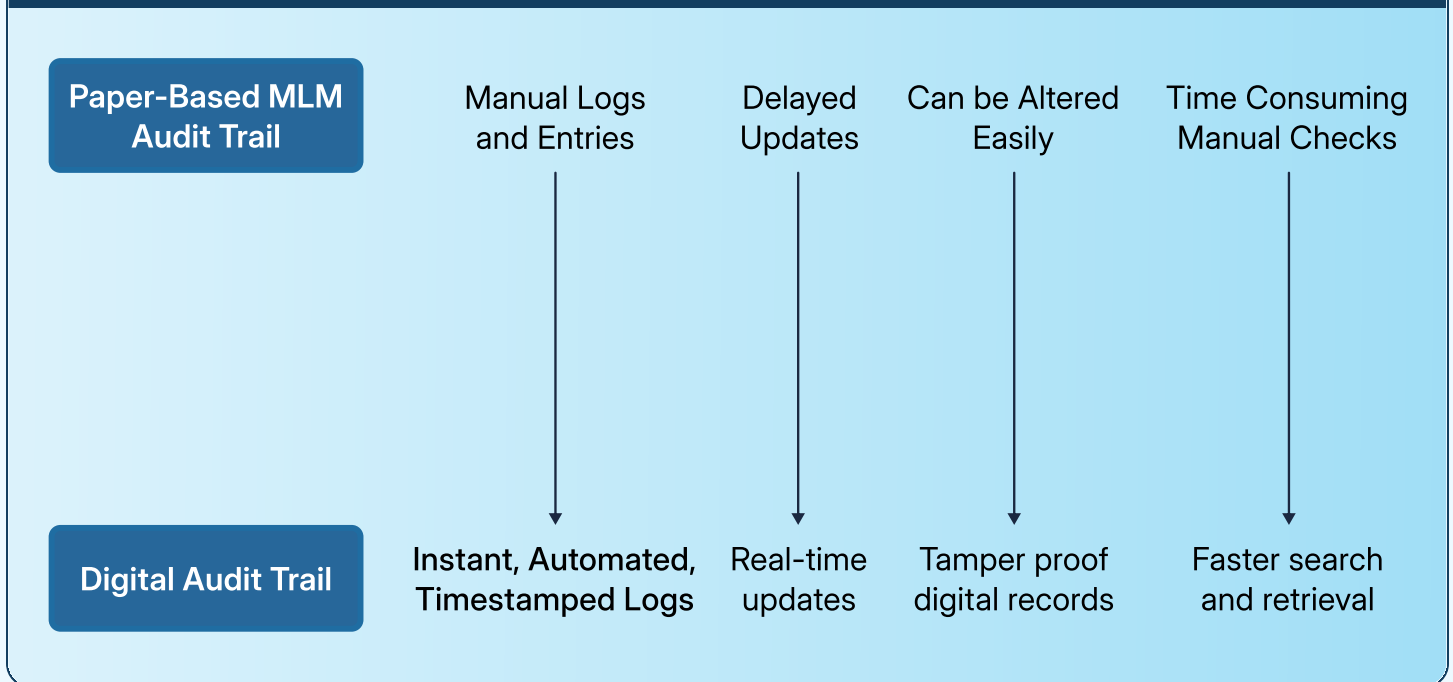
Paper-Based MLM Audit Trail

Manual Logs and Entries

Delayed Updates

Can be Altered Easily

Time Consuming Manual Checks

Digital Audit Trail

Instant, Automated, Timestamped Logs

Real-time updates

Tamper proof digital records

Faster search and retrieval